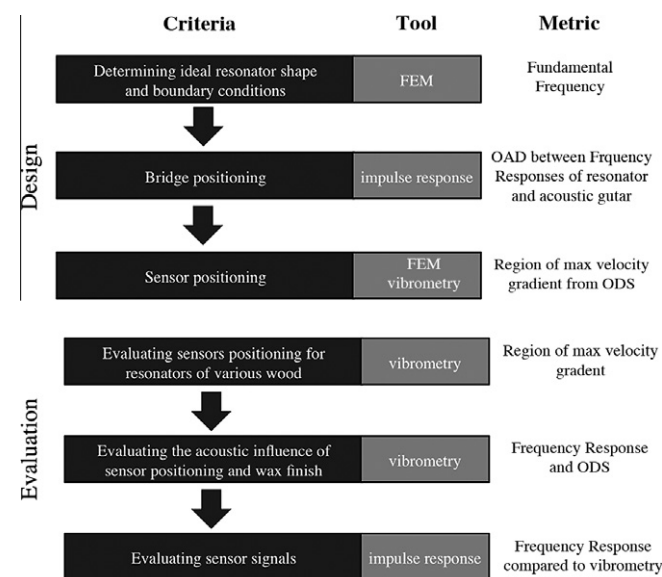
Criteria | Tool | Metric

Design

Determining ideal resonator shape and boundary conditions | FEM | Fundamental Frequency

Bridge positioning | impulse response | OAD between Frquency Responses of resonator and acoustic gutar

Sensor positioning | FEM vibrometry | Region of max velocity gradient from ODS

Evaluation

Evaluating sensors positioning for resonators of various wood | vibrometry | Region of max velocity gradient

Evaluating the acoustic influence of sensor positioning and wax finish | vibrometry | Frequency Response and ODS

Evaluating sensor signals | impulse response | Frequency Response compared to vibrometry